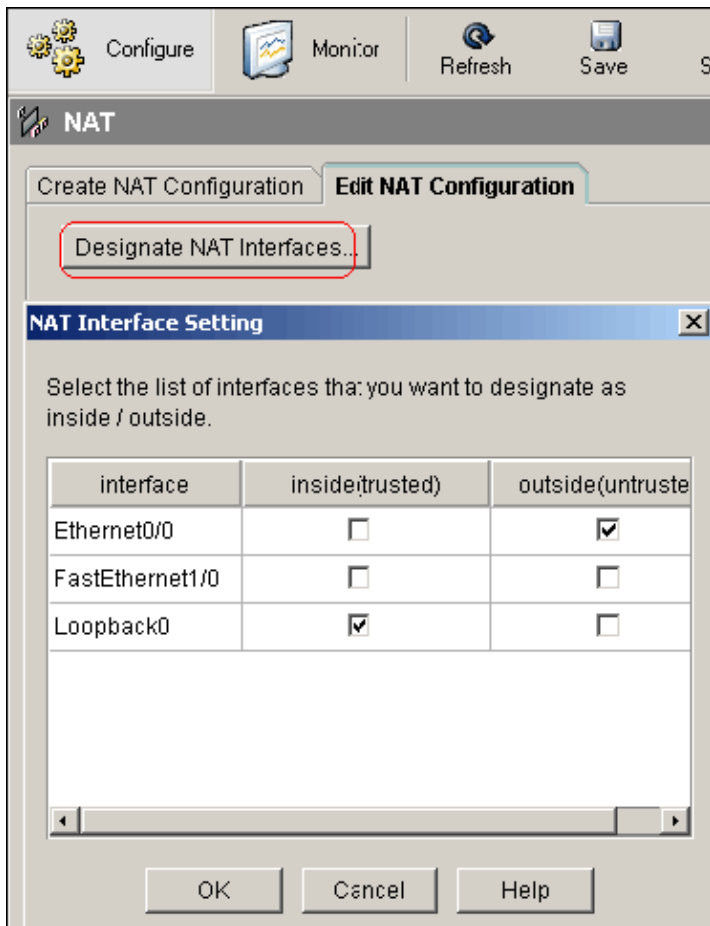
Configure Monitor Refresh Save S

NAT

Create NAT Configuration Edit NAT Configuration

Designate NAT Interfaces...

NAT Interface Setting

Select the list of interfaces tha: you want to designate as inside / outside.

| interface | inside(trusted) | outside(untruste |
|---|---|---|
| Ethernet0/0 | ☐ | ☑ |
| FastEthernet1/0 | ☐ | ☐ |
| Loopback0 | ☑ | ☐ |

OK Cancel Help